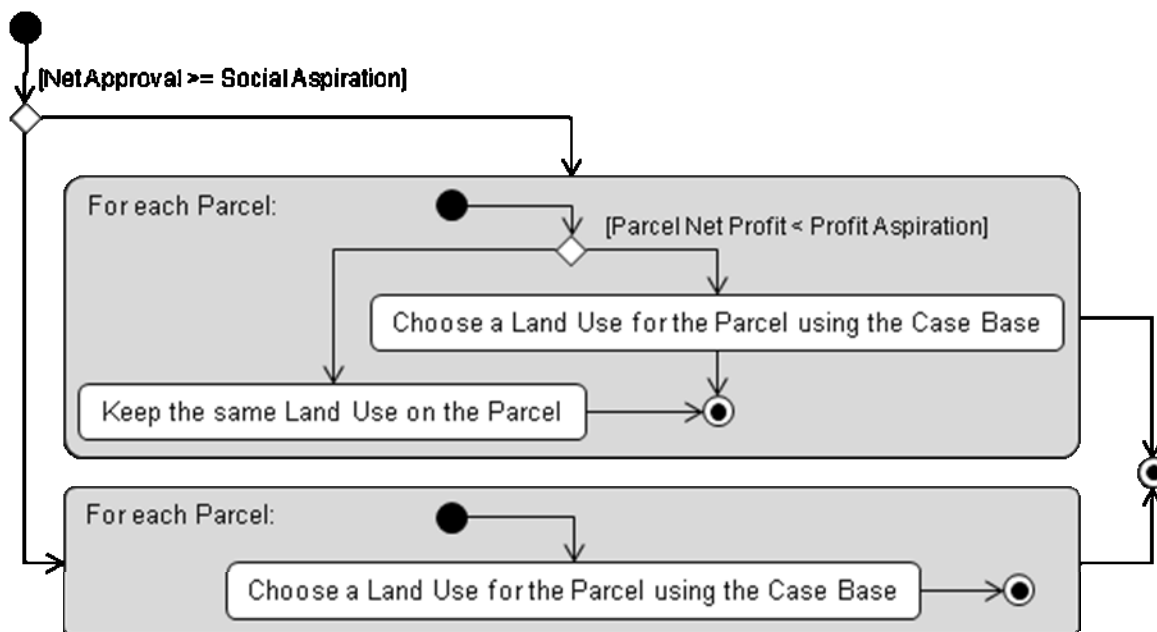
[Net Approval >= Social Aspiration]

For each Parcel:

[Parcel Net Profit < Profit Aspiration]

Choose a Land Use for the Parcel using the Case Base

Keep the same Land Use on the Parcel

For each Parcel:

Choose a Land Use for the Parcel using the Case Base